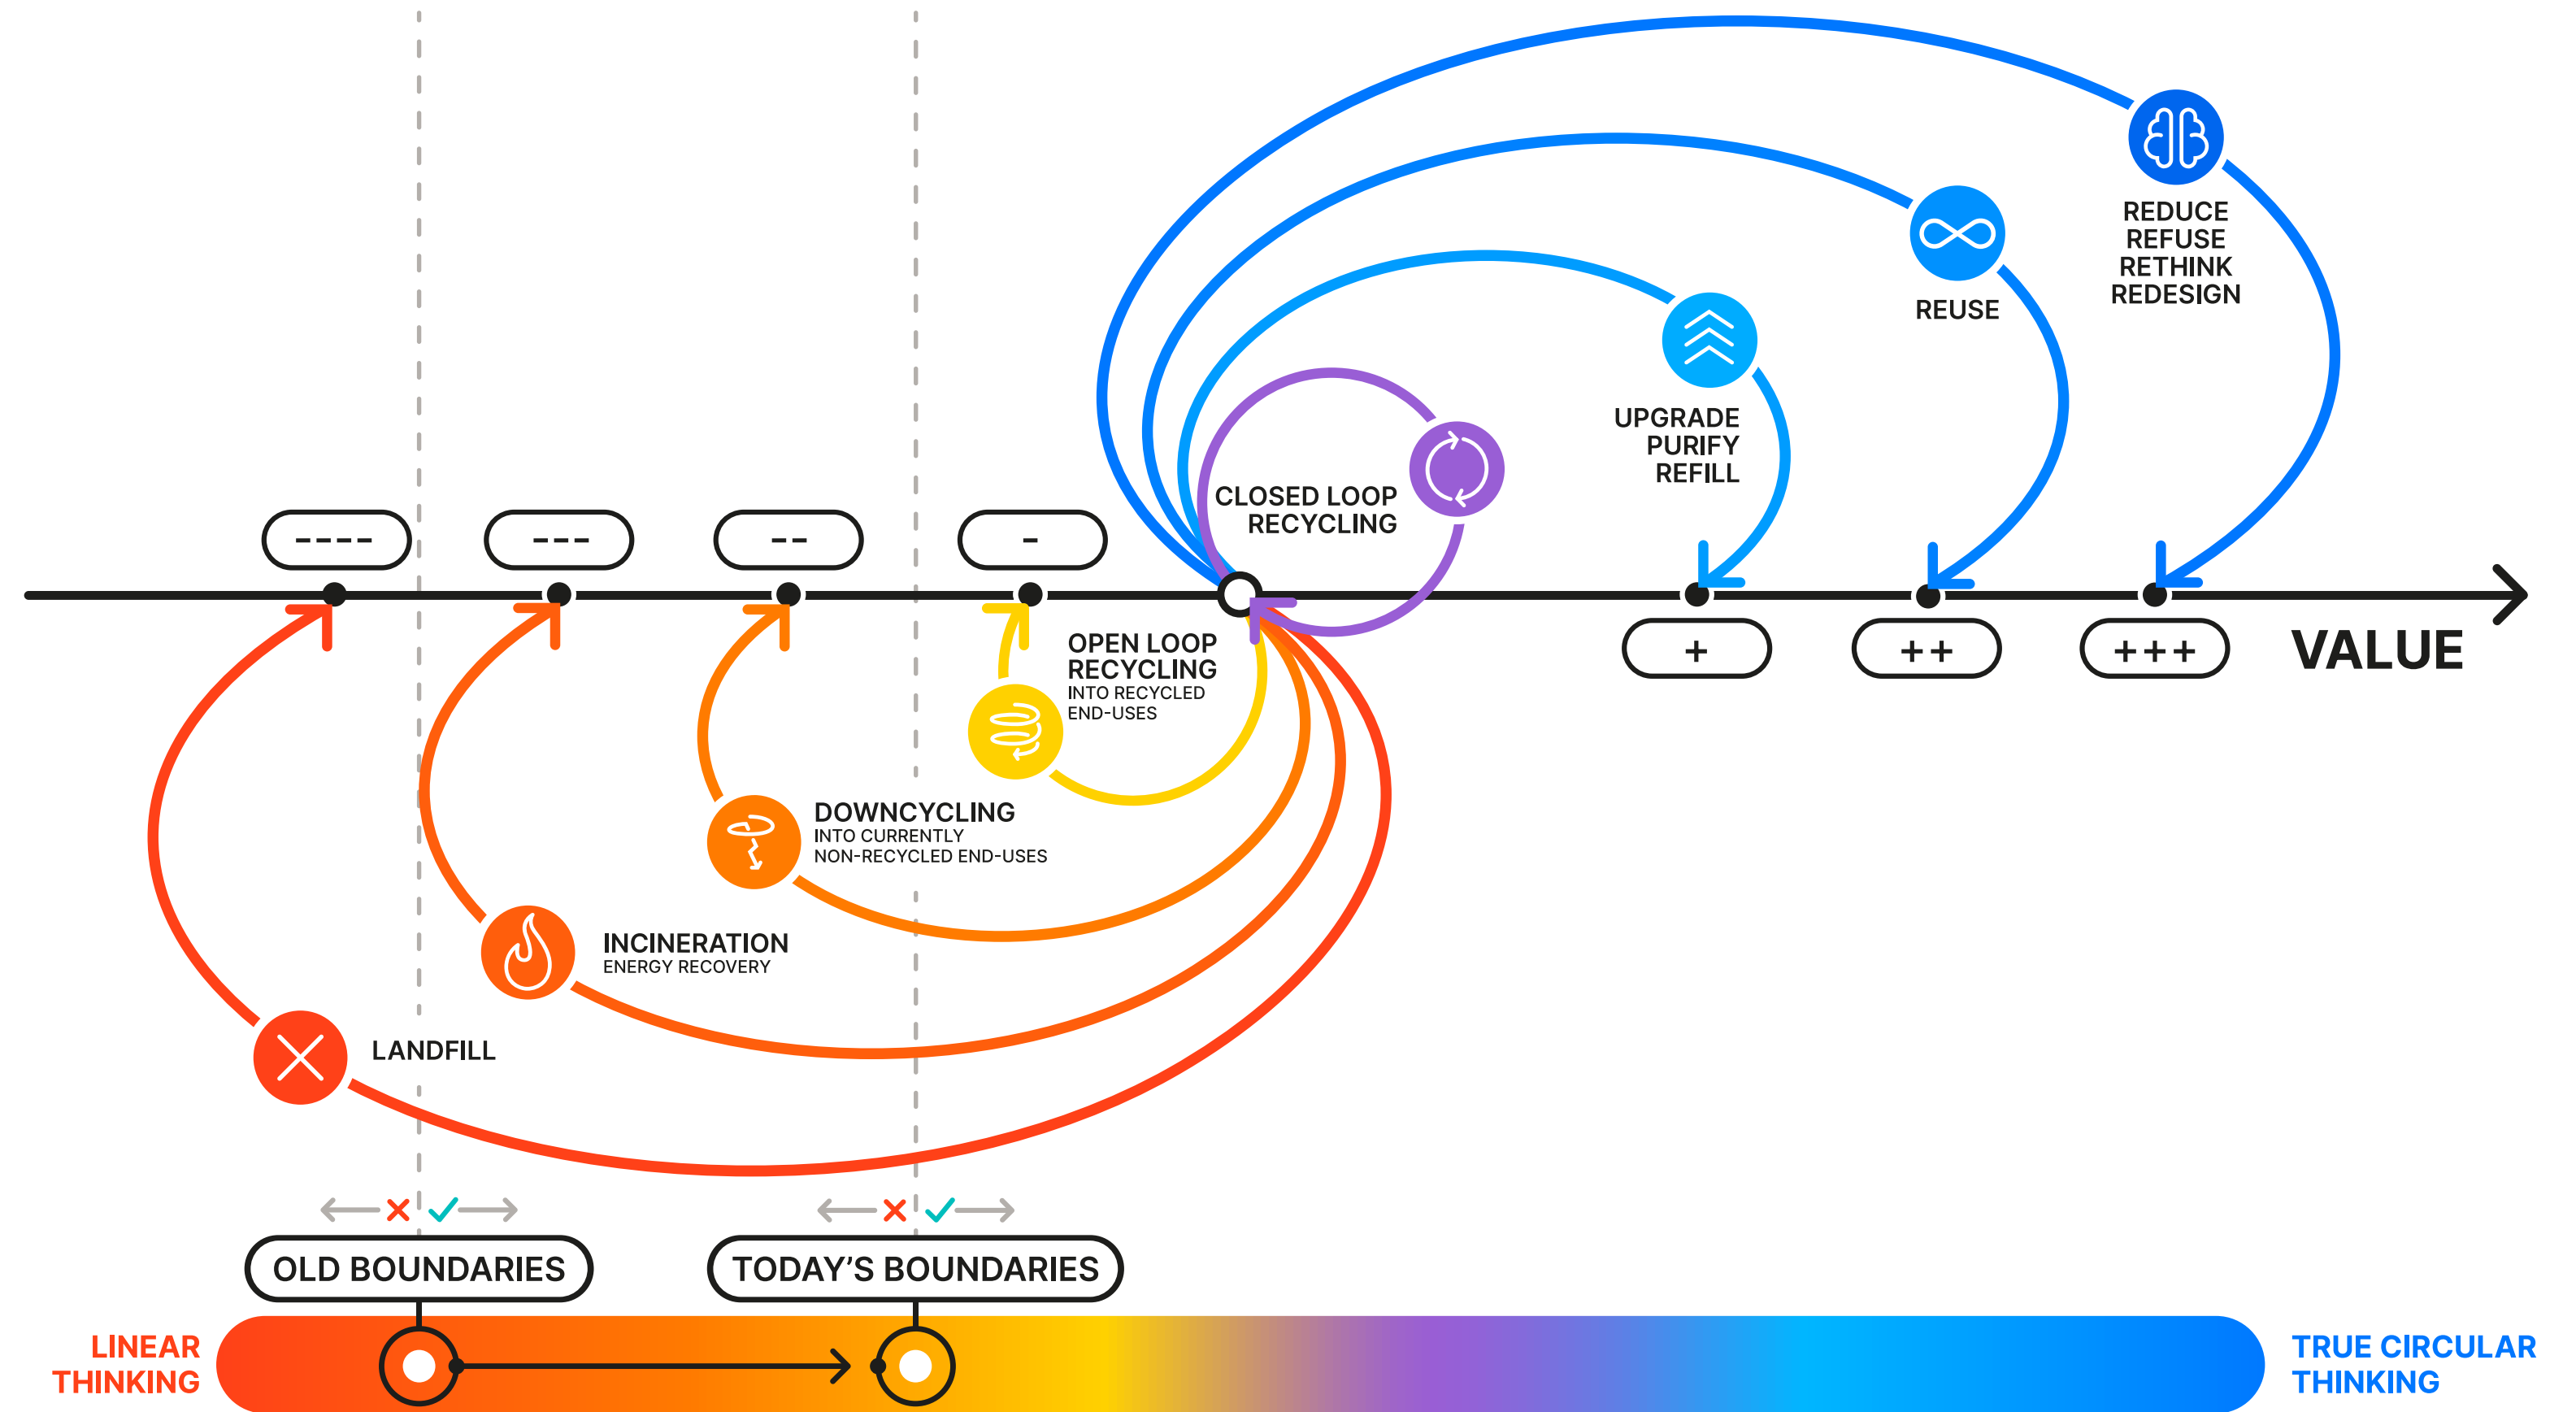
REDUCE
REFUSE
RETHINK
REDESIGN

REUSE

UPGRADE
PURIFY
REFILL

CLOSED LOOP
RECYCLING

- - - -

- - -

- -

-

+

+ +

+ + +

VALUE

OPEN LOOP
RECYCLING
INTO RECYCLED
END-USES

DOWNCYCLING
INTO CURRENTLY
NON-RECYCLED END-USES

INCINERATION
ENERGY RECOVERY

LANDFILL

OLD BOUNDARIES

TODAY'S BOUNDARIES

LINEAR
THINKING

TRUE CIRCULAR
THINKING